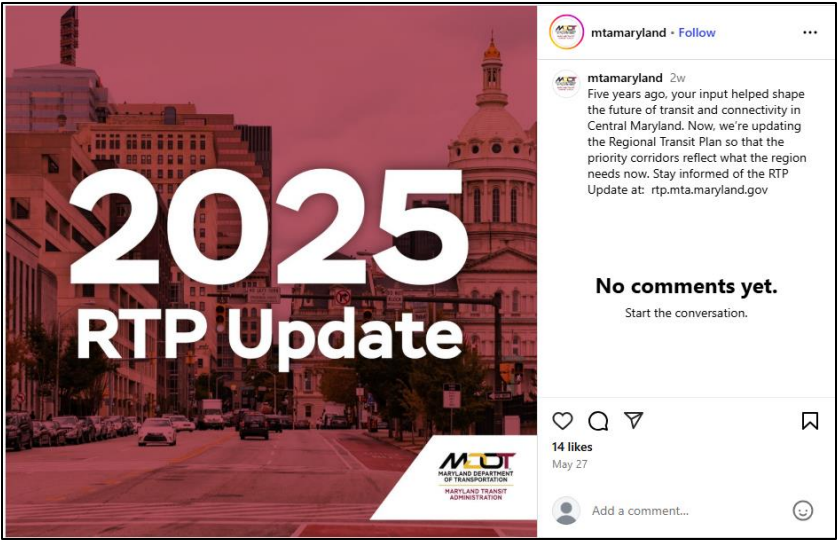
2025
RTP Update

MDOT
MARYLAND DEPARTMENT OF TRANSPORTATION
MARYLAND TRANSIT ADMINISTRATION

mtamaryland • Follow

mtamaryland 2w
Five years ago, your input helped shape the future of transit and connectivity in Central Maryland. Now, we're updating the Regional Transit Plan so that the priority corridors reflect what the region needs now. Stay informed of the RTP Update at: rtp.mta.maryland.gov

No comments yet.
Start the conversation.

14 likes
May 27

Add a comment...